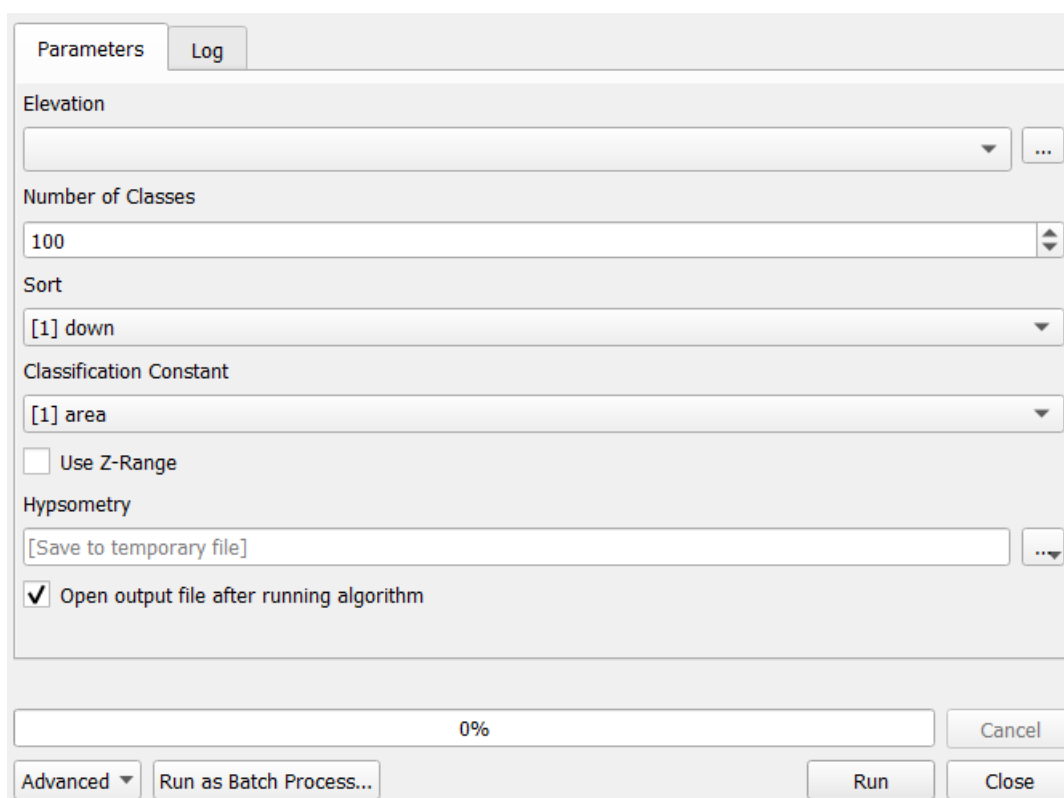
Parameters Log

Elevation

...

Number of Classes

100

Sort

[1] down

Classification Constant

[1] area

Use Z-Range

Hypsometry

[Save to temporary file]

...

✓ Open output file after running algorithm

0%

Cancel

Advanced

Run as Batch Process...

Run

Close